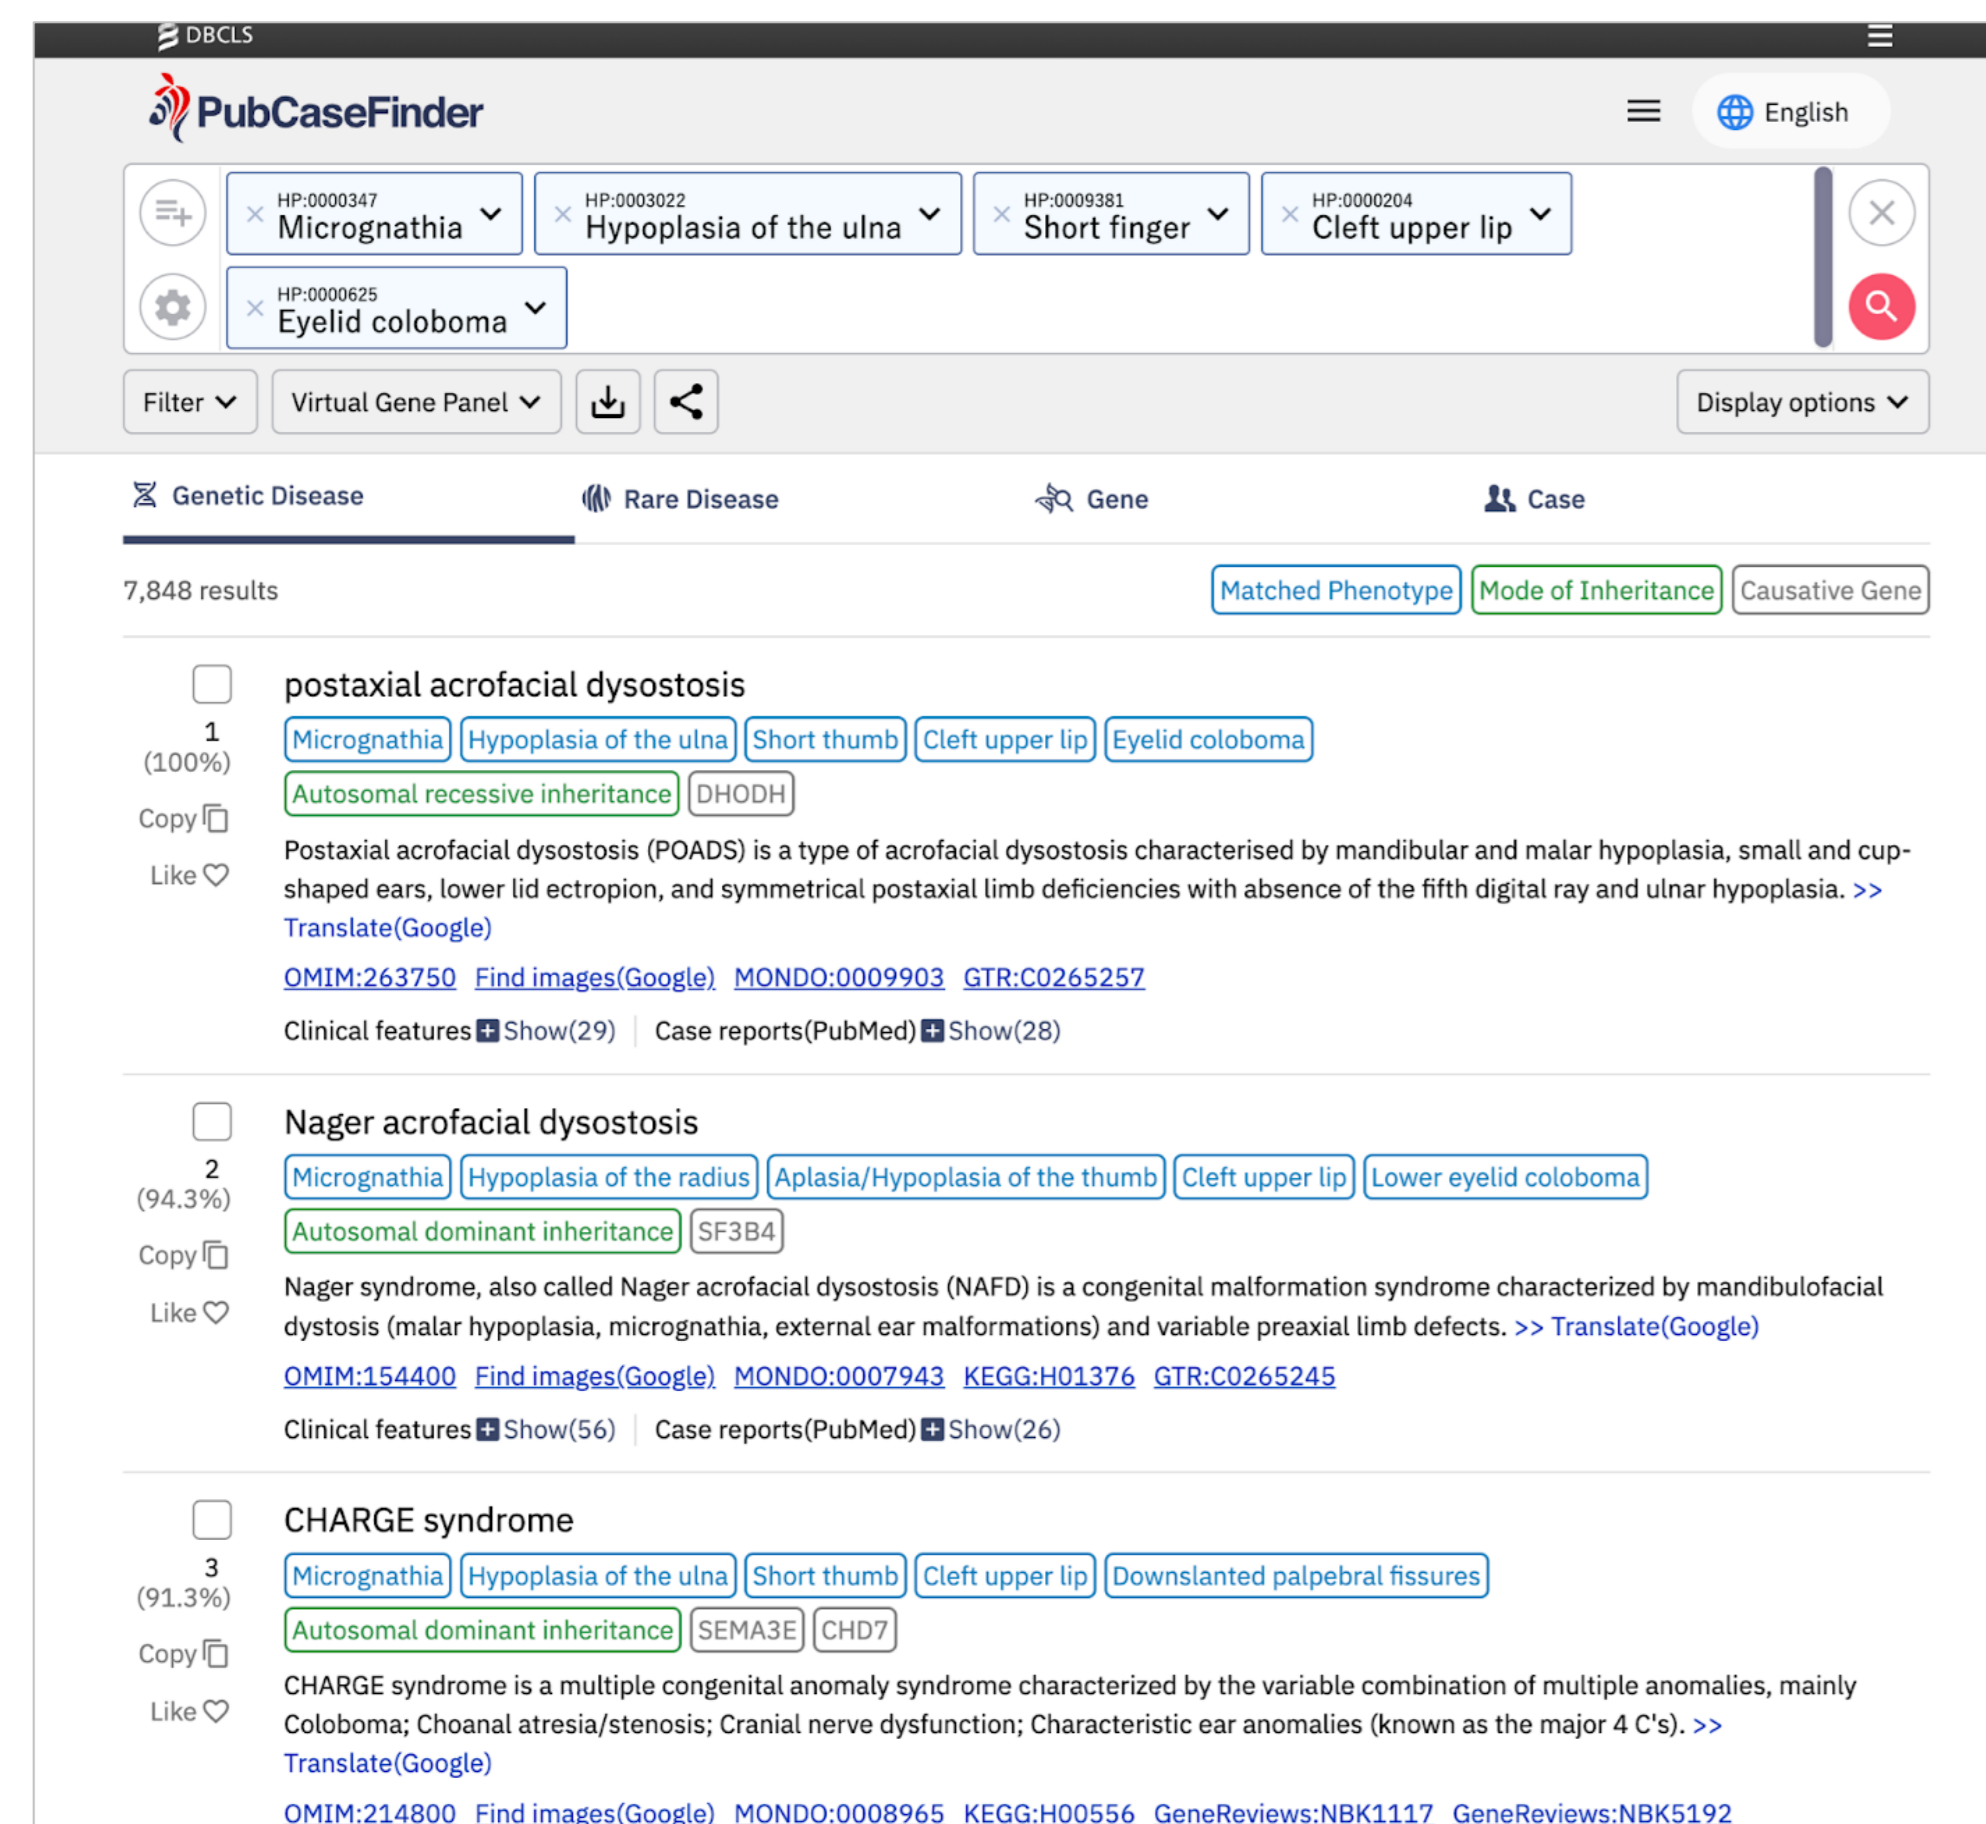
DBCLS

PubCaseFinder

English

HP:0000347 Micrognathia
HP:0003022 Hypoplasia of the ulna
HP:0009381 Short finger
HP:0000204 Cleft upper lip
HP:0000625 Eyelid coloboma

Filter
Virtual Gene Panel
Display options

Genetic Disease
Rare Disease
Gene
Case

7,848 results

Matched Phenotype
Mode of Inheritance
Causative Gene

1 (100%)
Copy
Like

postaxial acrofacial dysostosis

Micrognathia Hypoplasia of the ulna Short thumb Cleft upper lip Eyelid coloboma
Autosomal recessive inheritance DHODH

Postaxial acrofacial dysostosis (POADS) is a type of acrofacial dysostosis characterised by mandibular and malar hypoplasia, small and cup-shaped ears, lower lid ectropion, and symmetrical postaxial limb deficiencies with absence of the fifth digital ray and ulnar hypoplasia. >> Translate(Google)

OMIM:263750 Find images(Google) MONDO:0009903 GTR:C0265257

Clinical features Show(29) Case reports(PubMed) Show(28)

2 (94.3%)
Copy
Like

Nager acrofacial dysostosis

Micrognathia Hypoplasia of the radius Aplasia/Hypoplasia of the thumb Cleft upper lip Lower eyelid coloboma
Autosomal dominant inheritance SF3B4

Nager syndrome, also called Nager acrofacial dysostosis (NAFD) is a congenital malformation syndrome characterized by mandibulofacial dystosis (malar hypoplasia, micrognathia, external ear malformations) and variable preaxial limb defects. >> Translate(Google)

OMIM:154400 Find images(Google) MONDO:0007943 KEGG:H01376 GTR:C0265245

Clinical features Show(56) Case reports(PubMed) Show(26)

3 (91.3%)
Copy
Like

CHARGE syndrome

Micrognathia Hypoplasia of the ulna Short thumb Cleft upper lip Downslanted palpebral fissures
Autosomal dominant inheritance SEMA3E CHD7

CHARGE syndrome is a multiple congenital anomaly syndrome characterized by the variable combination of multiple anomalies, mainly Coloboma; Choanal atresia/stenosis; Cranial nerve dysfunction; Characteristic ear anomalies (known as the major 4 C's). >> Translate(Google)

OMIM:214800 Find images(Google) MONDO:0008965 KEGG:H00556 GeneReviews:NBK1117 GeneReviews:NBK5192